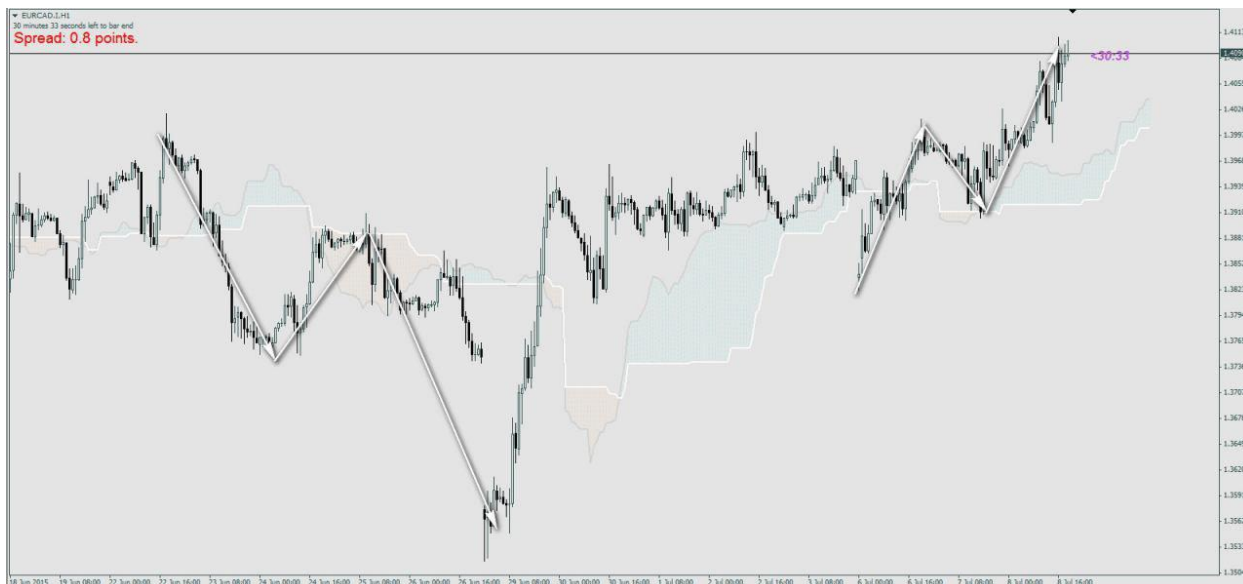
▼ EURCAD.I,H1
30 minutes 33 seconds left to bar end
Spread: 0.8 points.

<30:33

1.4117
1.4090
1.4055
1.4026
1.3997
1.3968
1.3939
1.3910
1.3881
1.3852
1.3823
1.3794
1.3765
1.3736
1.3707
1.3678
1.3649
1.3620
1.3591
1.3562
1.3533
1.3504

18 Jun 2015
19 Jun 08:00
22 Jun 00:00
22 Jun 16:00
23 Jun 08:00
24 Jun 00:00
24 Jun 16:00
25 Jun 08:00
26 Jun 00:00
26 Jun 16:00
29 Jun 08:00
30 Jun 00:00
30 Jun 16:00
1 Jul 08:00
2 Jul 00:00
2 Jul 16:00
3 Jul 08:00
6 Jul 00:00
6 Jul 16:00
7 Jul 08:00
8 Jul 00:00
8 Jul 16:00